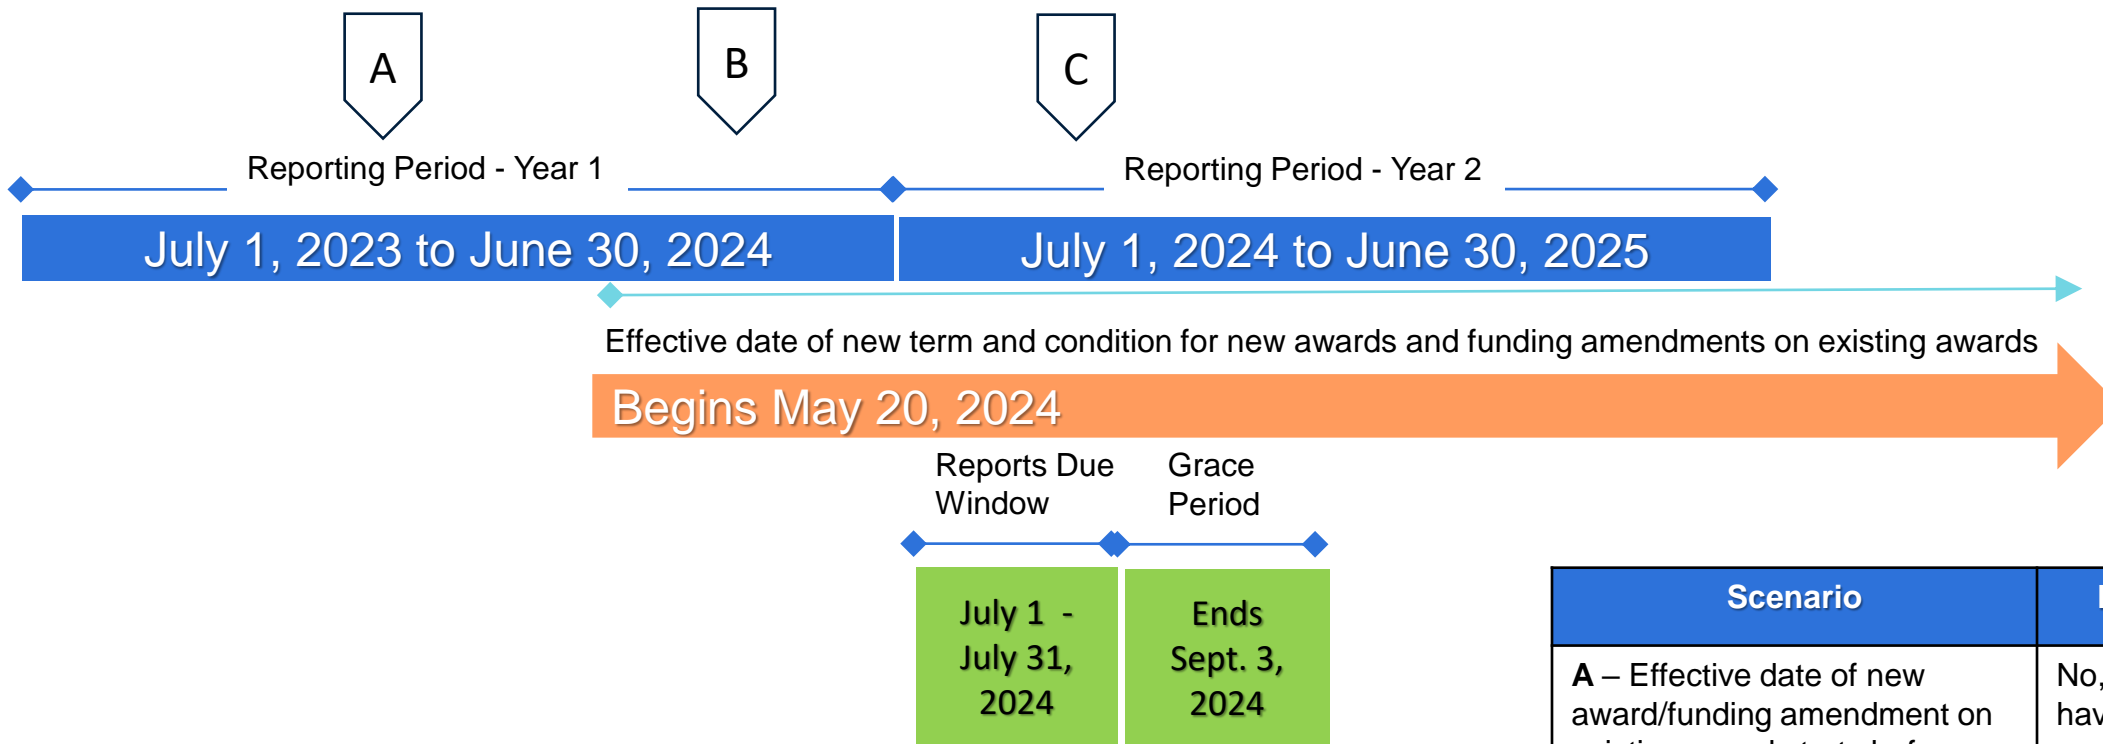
A

B

C

Reporting Period - Year 1

Reporting Period - Year 2

July 1, 2023 to June 30, 2024

July 1, 2024 to June 30, 2025

Effective date of new term and condition for new awards and funding amendments on existing awards

Begins May 20, 2024

Reports Due Window

Grace Period

July 1 - July 31, 2024

Ends Sept. 3, 2024

| Scenario | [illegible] |
|---|---|
| **A** – Effective date of new award/funding amendment on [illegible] | No, hav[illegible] |